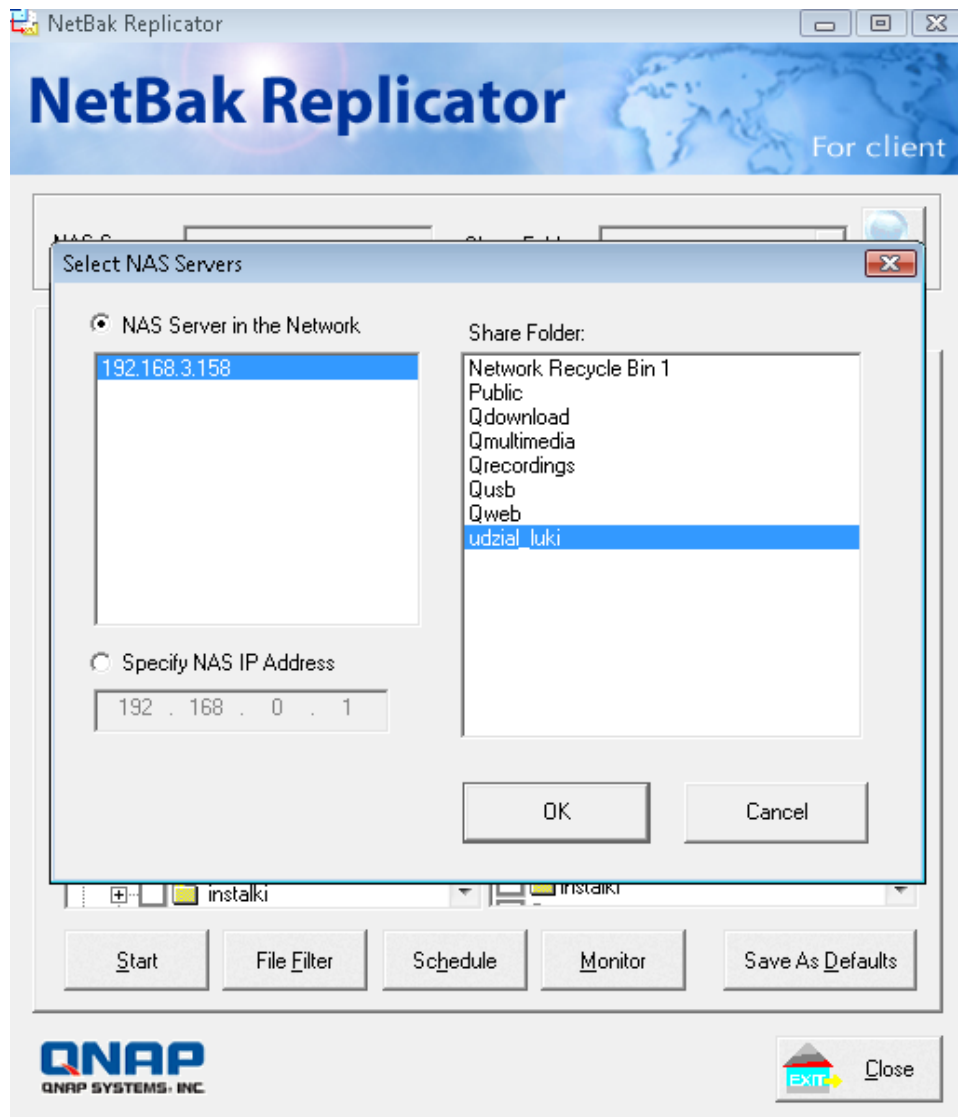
NetBak Replicator

NetBak Replicator

For client

Select NAS Servers

NAS Server in the Network

192.168.3.158

Specify NAS IP Address

192 . 168 . 0 . 1

Share Folder:

Network Recycle Bin 1
Public
Qdownload
Qmultimedia
Qrecordings
Qusb
Qweb
udzial_luki

OK

Cancel

instalki

instalki

Start

File Filter

Schedule

Monitor

Save As Defaults

QNAP
QNAP SYSTEMS, INC.

EXIT

Close